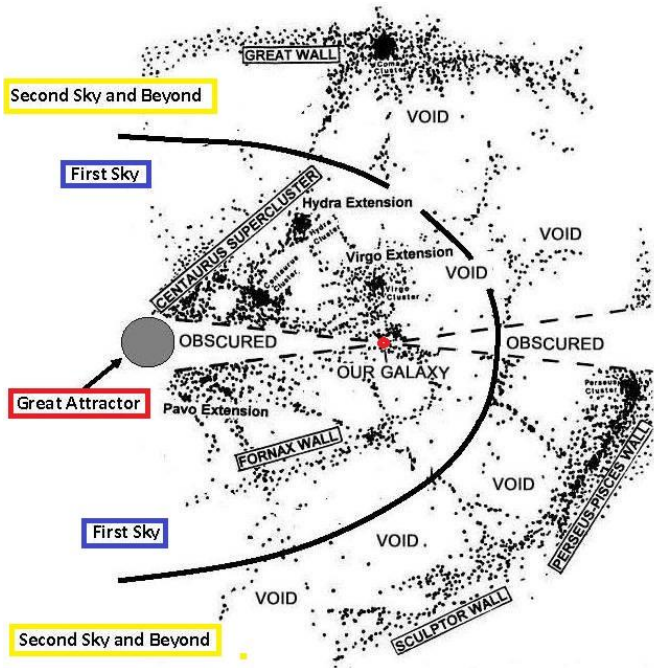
GREAT WALL

Coma Cluster

Second Sky and Beyond

VOID

First Sky

CENTAURUS SUPERCLUSTER

Hydra Extension

Hydra Cluster

VOID

Virgo Extension

VOID

Centaurus Cluster

Virgo Cluster

OBSCURED

OBSCURED

OUR GALAXY

Perseus Cluster

Great Attractor

Pavo Extension

FORNAX WALL

VOID

PERSEUS-PISCES WALL

First Sky

VOID

VOID

Second Sky and Beyond

SCULPTOR WALL